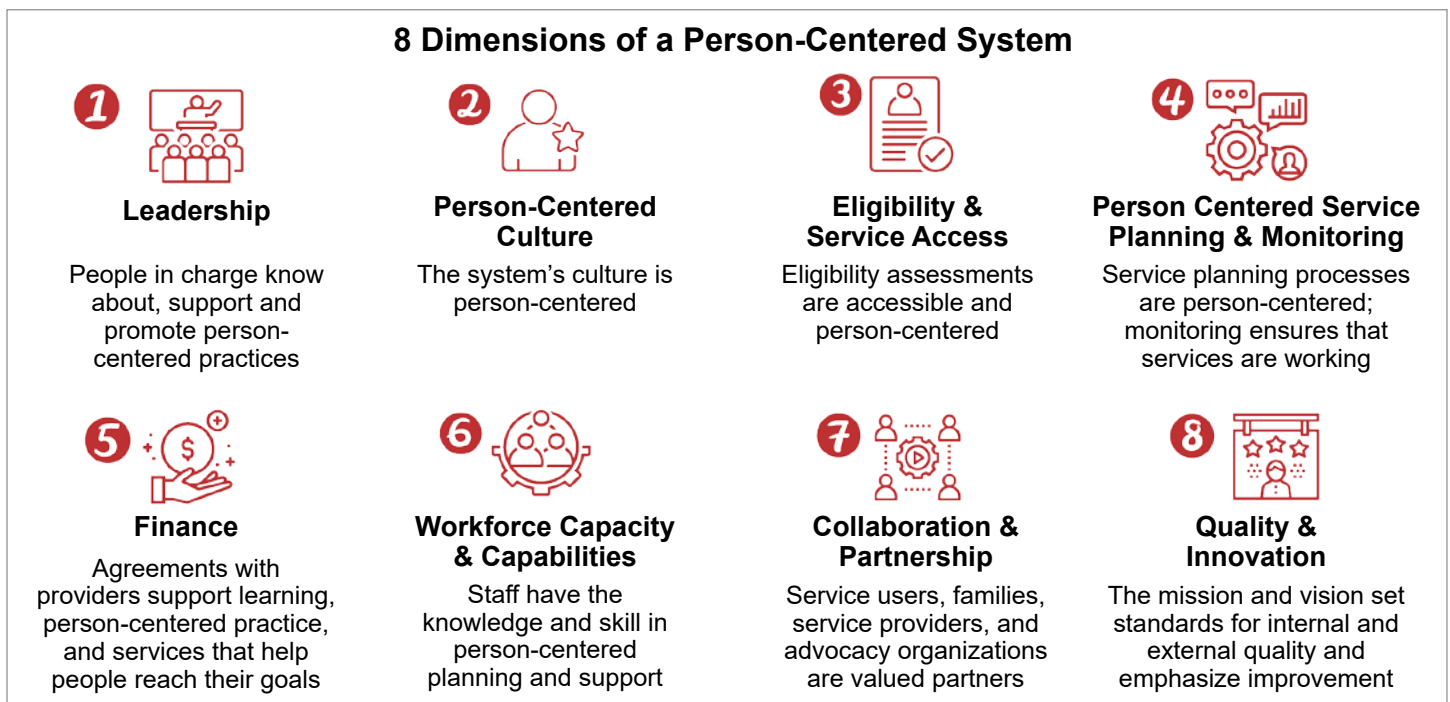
8 Dimensions of a Person-Centered System

1
Leadership
People in charge know about, support and promote person-centered practices

2
Person-Centered Culture
The system's culture is person-centered

3
Eligibility & Service Access
Eligibility assessments are accessible and person-centered

4
Person Centered Service Planning & Monitoring
Service planning processes are person-centered; monitoring ensures that services are working

5
$
Finance
Agreements with providers support learning, person-centered practice, and services that help people reach their goals

6
Workforce Capacity & Capabilities
Staff have the knowledge and skill in person-centered planning and support

7
Collaboration & Partnership
Service users, families, service providers, and advocacy organizations are valued partners

8
Quality & Innovation
The mission and vision set standards for internal and external quality and emphasize improvement